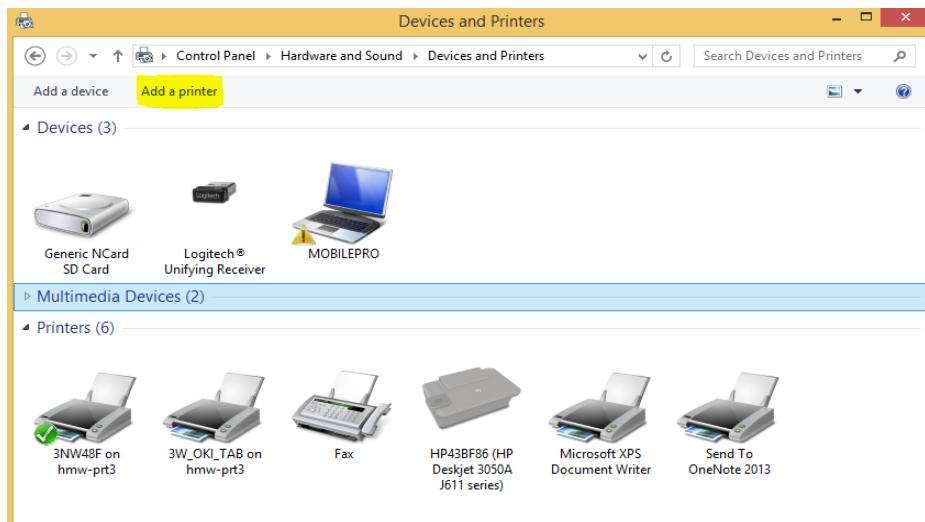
Devices and Printers

Control Panel ▸ Hardware and Sound ▸ Devices and Printers

Search Devices and Printers

Add a device

Add a printer

Devices (3)

Generic NCard SD Card

logitech

Logitech® Unifying Receiver

MOBILEPRO

Multimedia Devices (2)

Printers (6)

3NW48F on hmw-prt3

3W_OKI_TAB on hmw-prt3

Fax

HP43BF86 (HP Deskjet 3050A J611 series)

Microsoft XPS Document Writer

Send To OneNote 2013